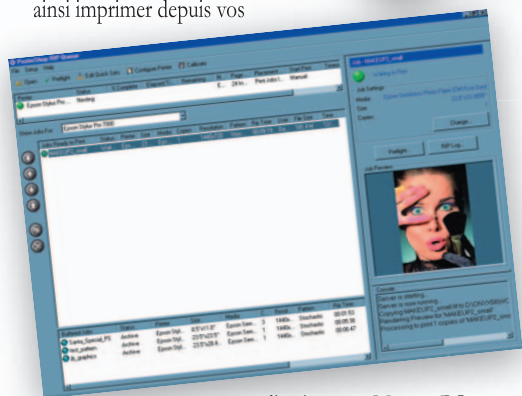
ainsi imprimer depuis vos

PosterShop RIP Queue

File Setup Help

Open Prefight Edit Quick Sets Configure Printer Calibrate

Printer Status % Complete Copies Remaining Page Placement Start Print Timer

Epson Stylus Pro ... Nesting

Show Jobs For: Epson Stylus Pro 7000

Jobs Ready to Print Status Printer Size Media Copies Resolution Pattern Rip Time Size File Size Time

MAKEUP2_small

Preflight... RIP Log...

Job Preview

Change...

Console

Server is starting...

Suffered Jobs Status Printer Size Media Copies Pattern Rip Time

Carina_Special_P5 Active Epson Styl... Epson Sem... 3 1440x... Stochastic 00:01:53

test_pattern Active Epson Styl... Epson Sem... 1 1440x... Stochastic 00:05:38

fb_graphics Active Epson Styl... Epson Sem... 1 1440x... Stochastic 00:00:47